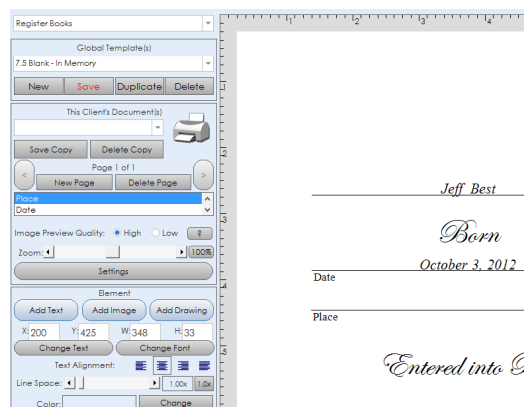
Register Books

Global Template(s)

7.5 Blank - In Memory

New
Save
Duplicate
Delete

This Client's Document(s)

Save Copy
Delete Copy

Page 1 of 1

<
New Page
Delete Page
>

Place
Date

Image Preview Quality:
High
Low
?

Zoom:
100%

Settings

Element

Add Text
Add Image
Add Drawing

X: 200
Y: 425
W: 348
H: 33

Change Text
Change Font

Text Alignment:

Line Space:
1.00x
1.0x

Color:
Change

1
2
3
4
5

Jeff Best

Born

October 3, 2012

Date

Place

Entered into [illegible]